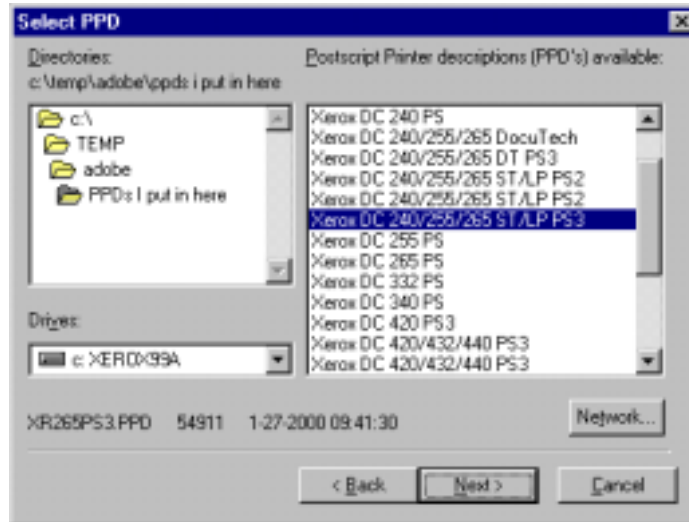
Select PPD

Directories:
c:\temp\adobe\ppds i put in here

c:\
TEMP
adobe
PPDs I put in here

Drives:
c: XEROX99A

Postscript Printer descriptions (PPD's) available:

Xerox DC 240 PS
Xerox DC 240/255/265 DocuTech
Xerox DC 240/255/265 DT PS3
Xerox DC 240/255/265 ST/LP PS2
Xerox DC 240/255/265 ST/LP PS2
Xerox DC 240/255/265 ST/LP PS3
Xerox DC 255 PS
Xerox DC 265 PS
Xerox DC 332 PS
Xerox DC 340 PS
Xerox DC 420 PS3
Xerox DC 420/432/440 PS3
Xerox DC 420/432/440 PS3

XR265PS3.PPD 54911 1-27-2000 09:41:30

Network...

< Back
Next >
Cancel